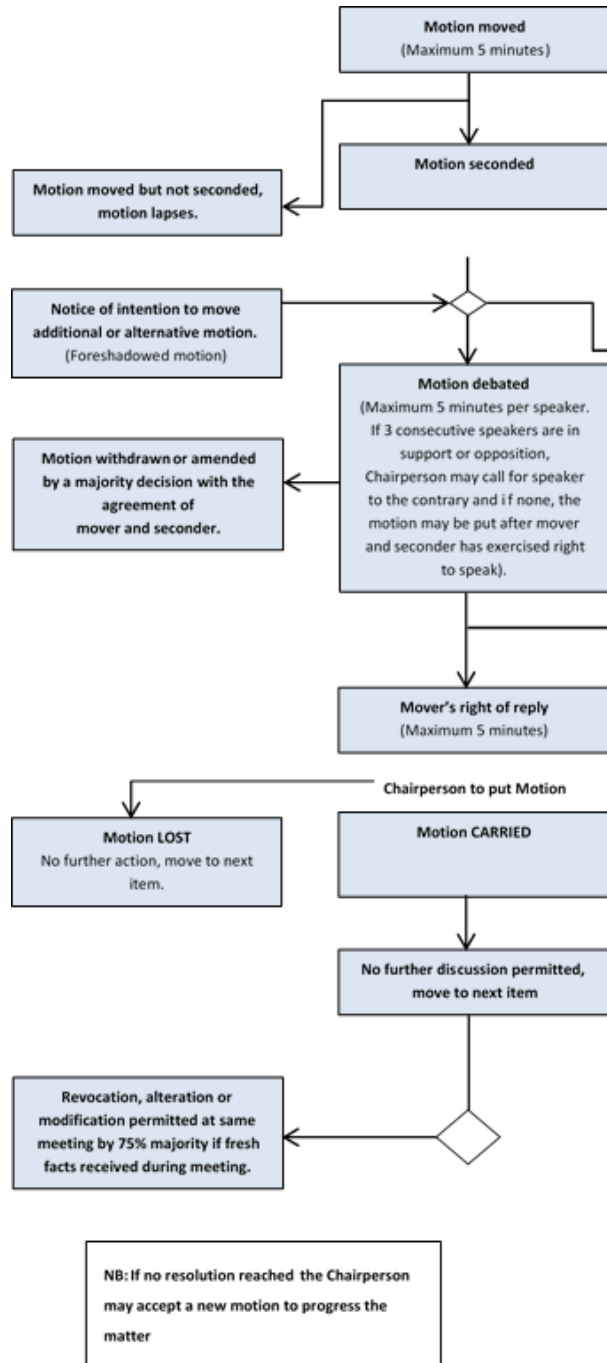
Motion moved
(Maximum 5 minutes)

Motion seconded

Motion moved but not seconded, motion lapses.

Notice of intention to move additional or alternative motion.
(Foreshadowed motion)

Motion debated
(Maximum 5 minutes per speaker. If 3 consecutive speakers are in support or opposition, Chairperson may call for speaker to the contrary and if none, the motion may be put after mover and seconder has exercised right to speak).

Motion withdrawn or amended by a majority decision with the agreement of mover and seconder.

Mover's right of reply
(Maximum 5 minutes)

Chairperson to put Motion

Motion LOST
No further action, move to next item.

Motion CARRIED

No further discussion permitted, move to next item

Revocation, alteration or modification permitted at same meeting by 75% majority if fresh facts received during meeting.

NB: If no resolution reached the Chairperson may accept a new motion to progress the matter